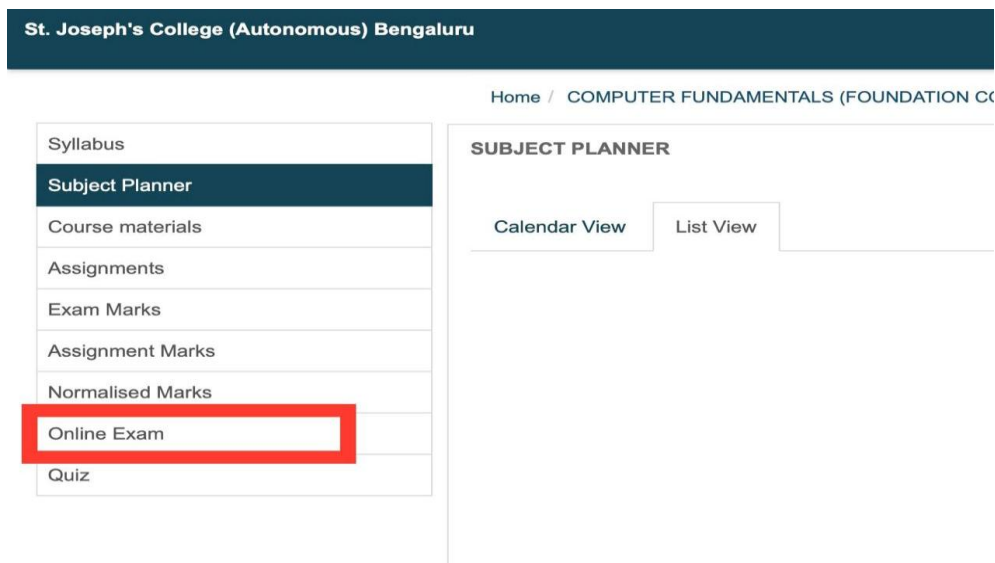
St. Joseph's College (Autonomous) Bengaluru

Home / COMPUTER FUNDAMENTALS (FOUNDATION C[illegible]

Syllabus
Subject Planner
Course materials
Assignments
Exam Marks
Assignment Marks
Normalised Marks
Online Exam
Quiz

SUBJECT PLANNER

Calendar View
List View